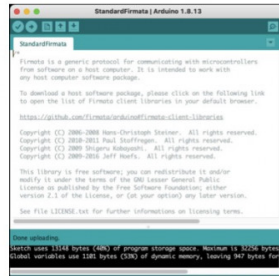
StandardFirmata | Arduino 1.8.13

StandardFirmata

/*
Firmata is a generic protocol for communicating with microcontrollers from software on a host computer. It is intended to work with any host computer software package.

To download a host software package, please click on the following link to open the list of Firmata client libraries in your default browser.

https://github.com/firmata/arduino#firmata-client-libraries

Copyright (C) 2006-2008 Hans-Christoph Steiner. All rights reserved.
Copyright (C) 2010-2011 Paul Stoffregen. All rights reserved.
Copyright (C) 2009 Shigeru Kobayashi. All rights reserved.
Copyright (C) 2009-2016 Jeff Hoefs. All rights reserved.

This library is free software; you can redistribute it and/or modify it under the terms of the GNU Lesser General Public License as published by the Free Software Foundation; either version 2.1 of the License, or (at your option) any later version.

See file LICENSE.txt for further informations on licensing terms.

Done uploading.

Sketch uses 11148 bytes (40%) of program storage space. Maximum is 32256 bytes.
Global variables use 1101 bytes (53%) of dynamic memory, leaving 947 bytes for